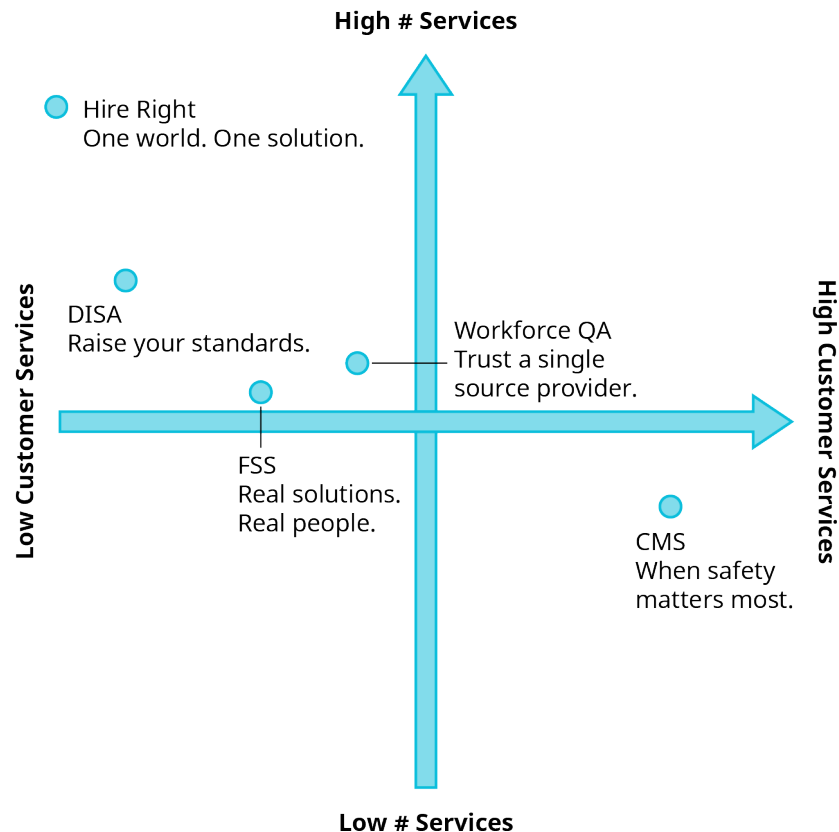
High # Services

Hire Right
One world. One solution.

DISA
Raise your standards.

Workforce QA
Trust a single source provider.

Low Customer Services

High Customer Services

FSS
Real solutions.
Real people.

CMS
When safety matters most.

Low # Services